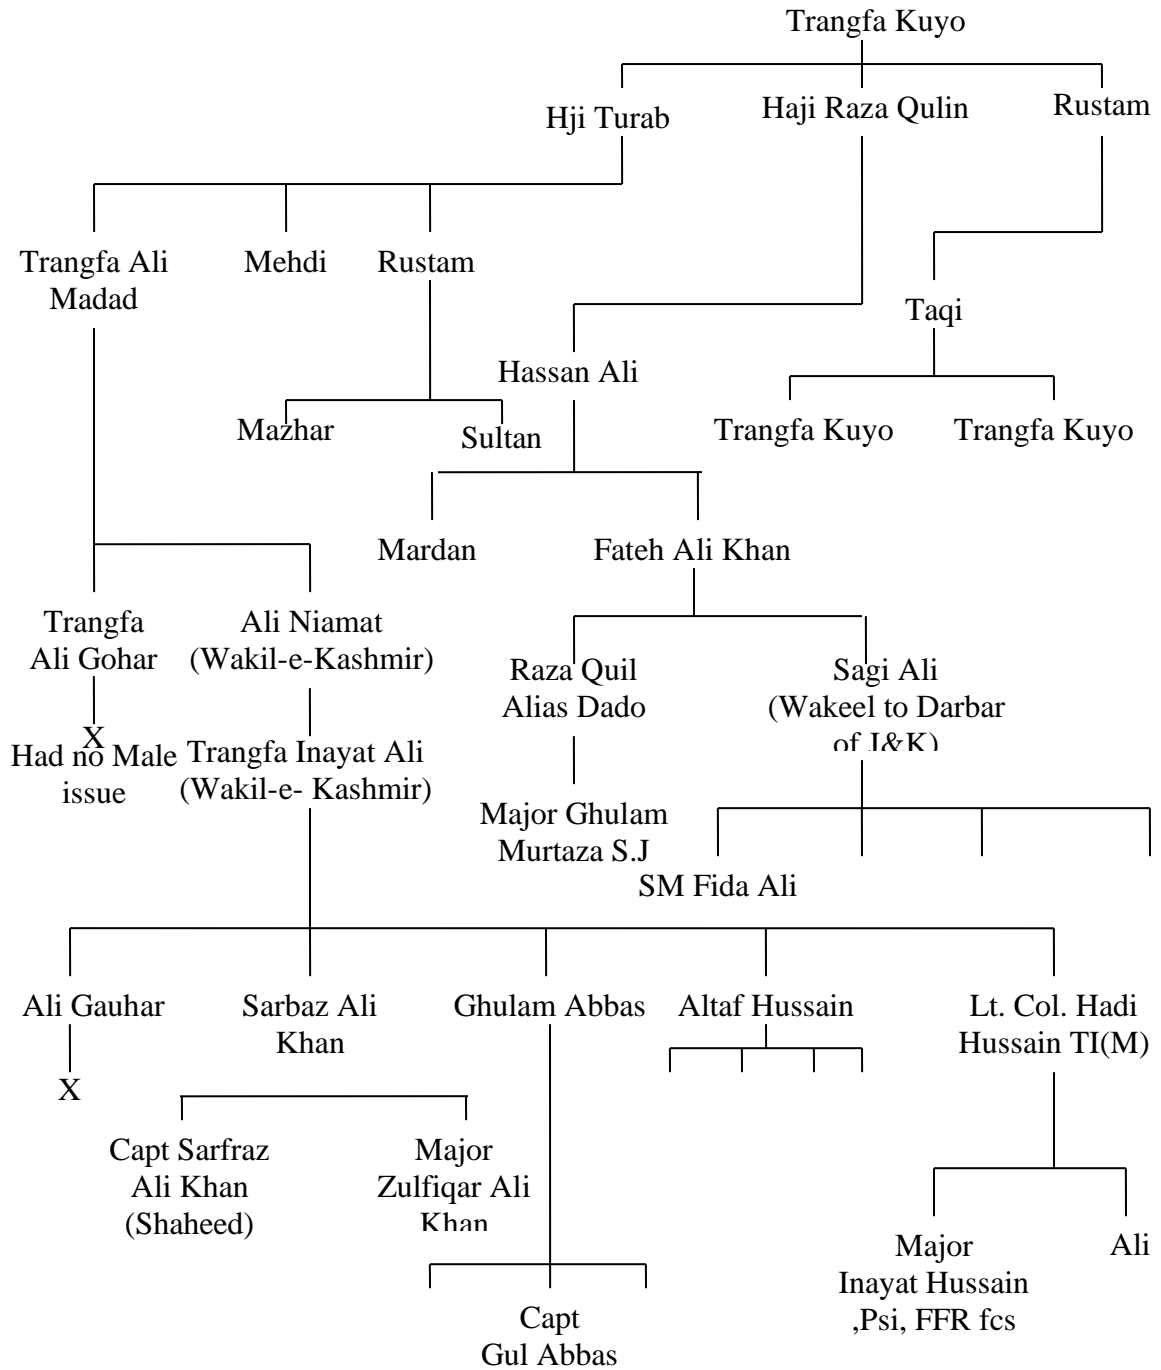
Trangfa Kuyo

Hji Turab

Haji Raza Qulin

Rustam

Trangfa Ali Madad

Mehdi

Rustam

Taqi

Hassan Ali

Mazhar

Sultan

Trangfa Kuyo

Trangfa Kuyo

Mardan

Fateh Ali Khan

Trangfa Ali Gohar

Ali Niamat (Wakil-e-Kashmir)

Raza Quil Alias Dado

Sagi Ali (Wakeel to Darbar of J&K)

X

Had no Male issue

Trangfa Inayat Ali (Wakil-e- Kashmir)

Major Ghulam Murtaza S.J

SM Fida Ali

Ali Gauhar

Sarbaz Ali Khan

Ghulam Abbas

Altaf Hussain

Lt. Col. Hadi Hussain TI(M)

X

Capt Sarfraz Ali Khan (Shaheed)

Major Zulfiqar Ali Khan

Major Inayat Hussain ,Psi, FFR fcs

Ali

Capt Gul Abbas